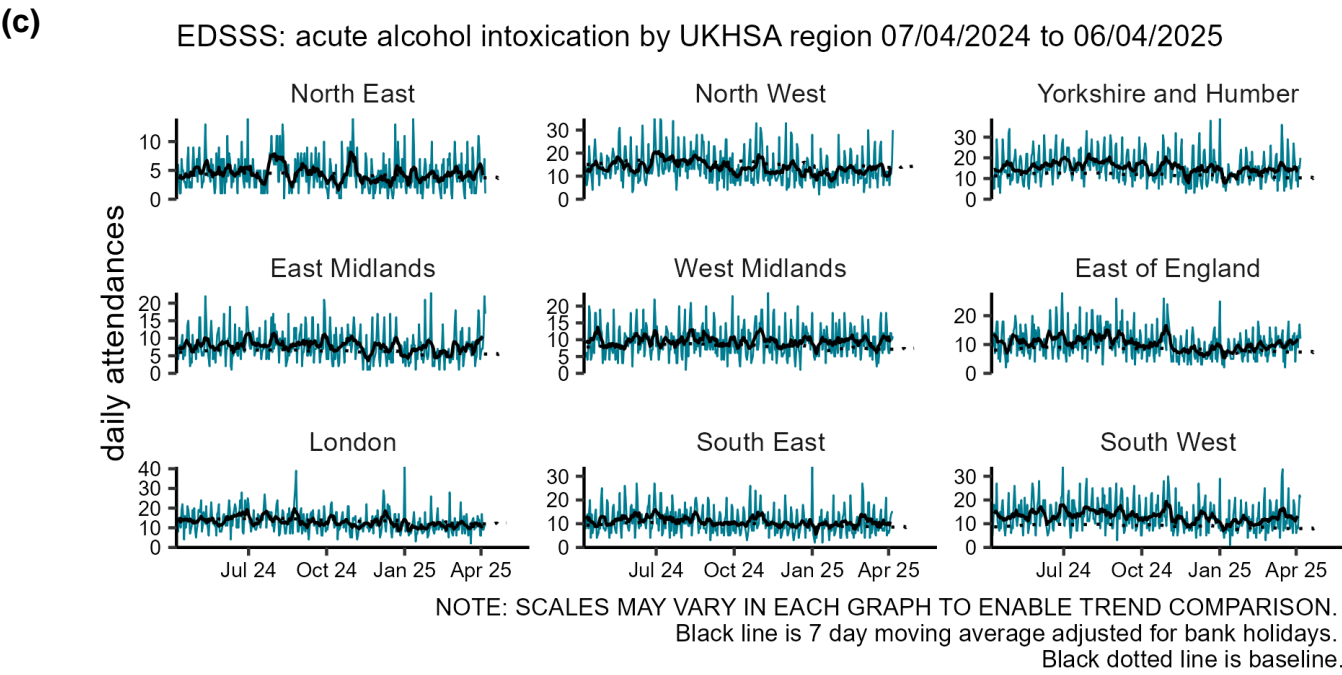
(c)

EDSSS: acute alcohol intoxication by UKHSA region 07/04/2024 to 06/04/2025

daily attendances

North East
10
5
0

North West
30
20
10
0

Yorkshire and Humber
30
20
10
0

East Midlands
20
15
10
5
0

West Midlands
20
15
10
5
0

East of England
20
10
0

London
40
30
20
10
0

South East
30
20
10
0

South West
30
20
10
0

Jul 24 Oct 24 Jan 25 Apr 25

Jul 24 Oct 24 Jan 25 Apr 25

Jul 24 Oct 24 Jan 25 Apr 25

NOTE: SCALES MAY VARY IN EACH GRAPH TO ENABLE TREND COMPARISON.
Black line is 7 day moving average adjusted for bank holidays.
Black dotted line is baseline.